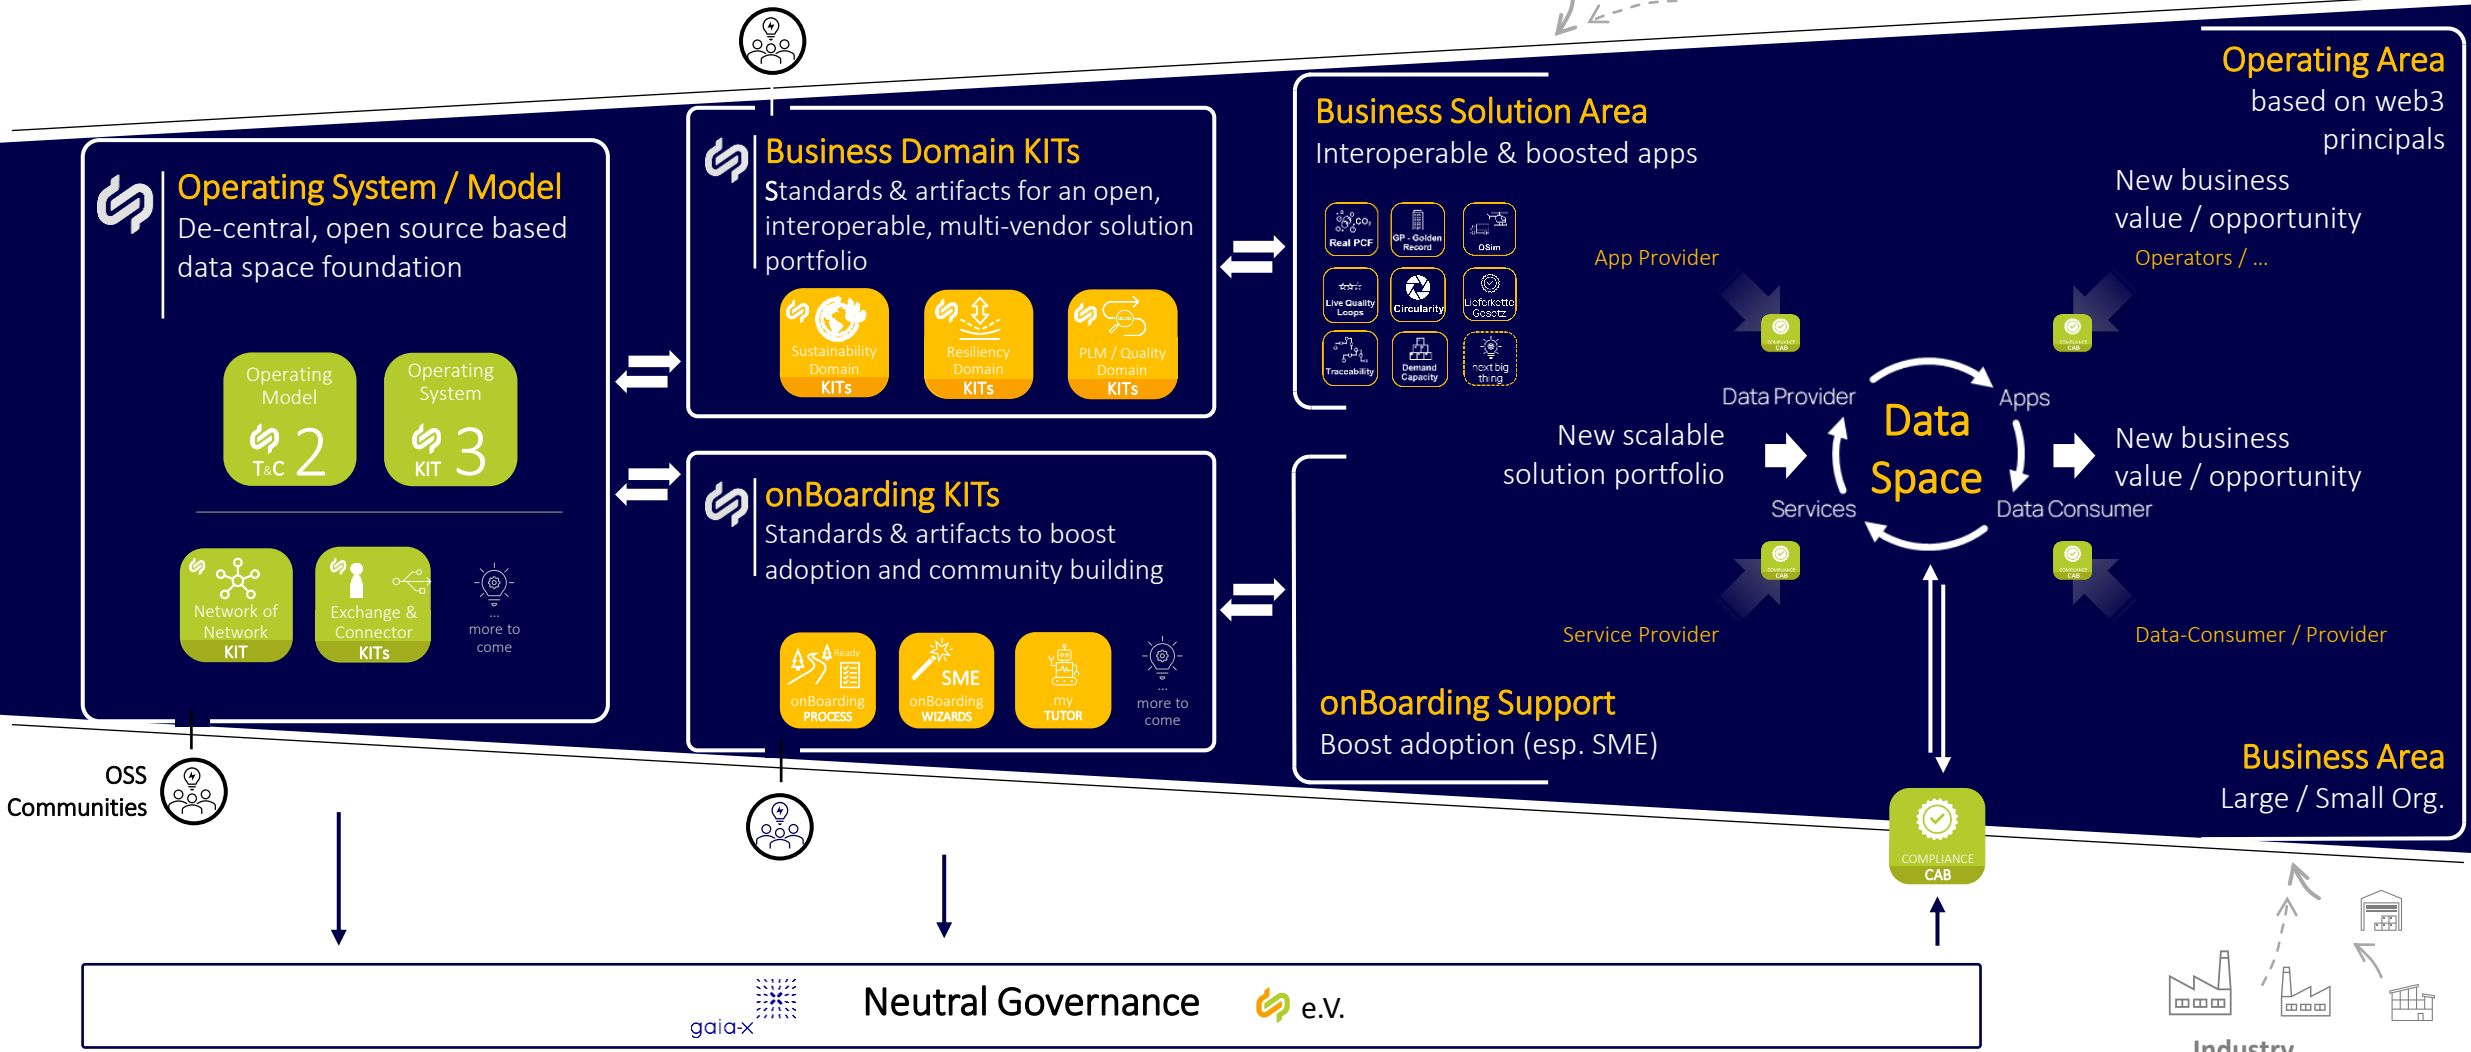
Operating System / Model
De-central, open source based data space foundation

Operating Model
T&C 2

Operating System
KIT 3

Network of Network KIT

Exchange & Connector KITs

... more to come

Business Domain KITs
Standards & artifacts for an open, interoperable, multi-vendor solution portfolio

Sustainability Domain KITs

Resiliency Domain KITs

PLM / Quality Domain KITs

onBoarding KITs
Standards & artifacts to boost adoption and community building

Ready onBoarding PROCESS

SME onBoarding WIZARDS

my TUTOR

... more to come

Business Solution Area
Interoperable & boosted apps

Real PCF | GP - Golden Record | OSim
Live Quality Loops | Circularity | Lieferketten Gesetz
Traceability | Demand Capacity | next big thing

Operating Area
based on web3 principals

New business value / opportunity
Operators / ...

App Provider

Data Provider

Apps

Data Space

Services

Data Consumer

New scalable solution portfolio

New business value / opportunity

Service Provider

Data-Consumer / Provider

onBoarding Support
Boost adoption (esp. SME)

Business Area
Large / Small Org.

COMPLIANCE CAB

OSS Communities

gaia-x

Neutral Governance

e.V.

Industry